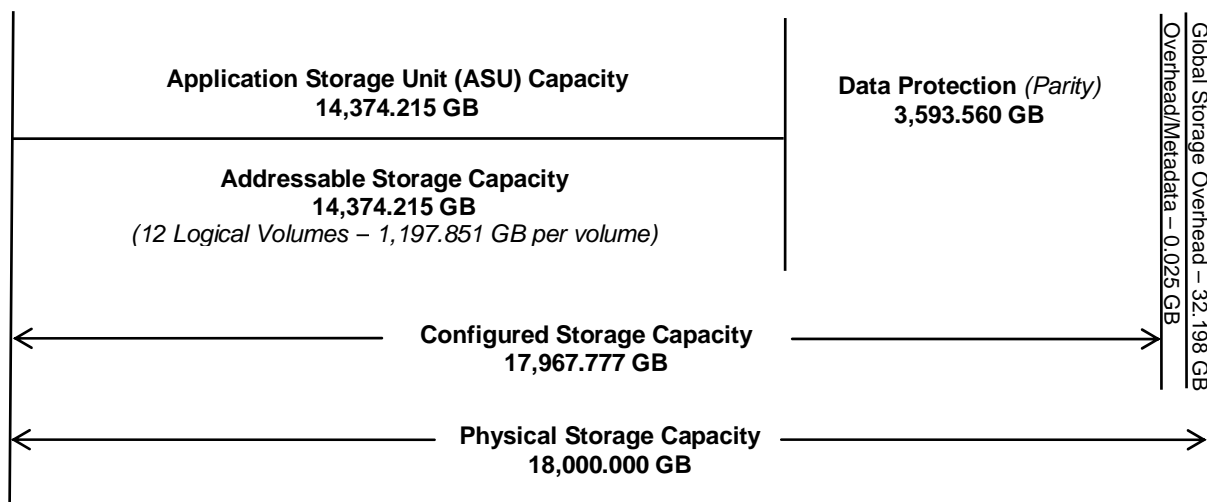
Application Storage Unit (ASU) Capacity
14,374.215 GB

Addressable Storage Capacity
14,374.215 GB
(12 Logical Volumes – 1,197.851 GB per volume)

Data Protection (Parity)
3,593.560 GB

Global Storage Overhead – 32.198 GB

Overhead/Metadata – 0.025 GB

Configured Storage Capacity
17,967.777 GB

Physical Storage Capacity
18,000.000 GB